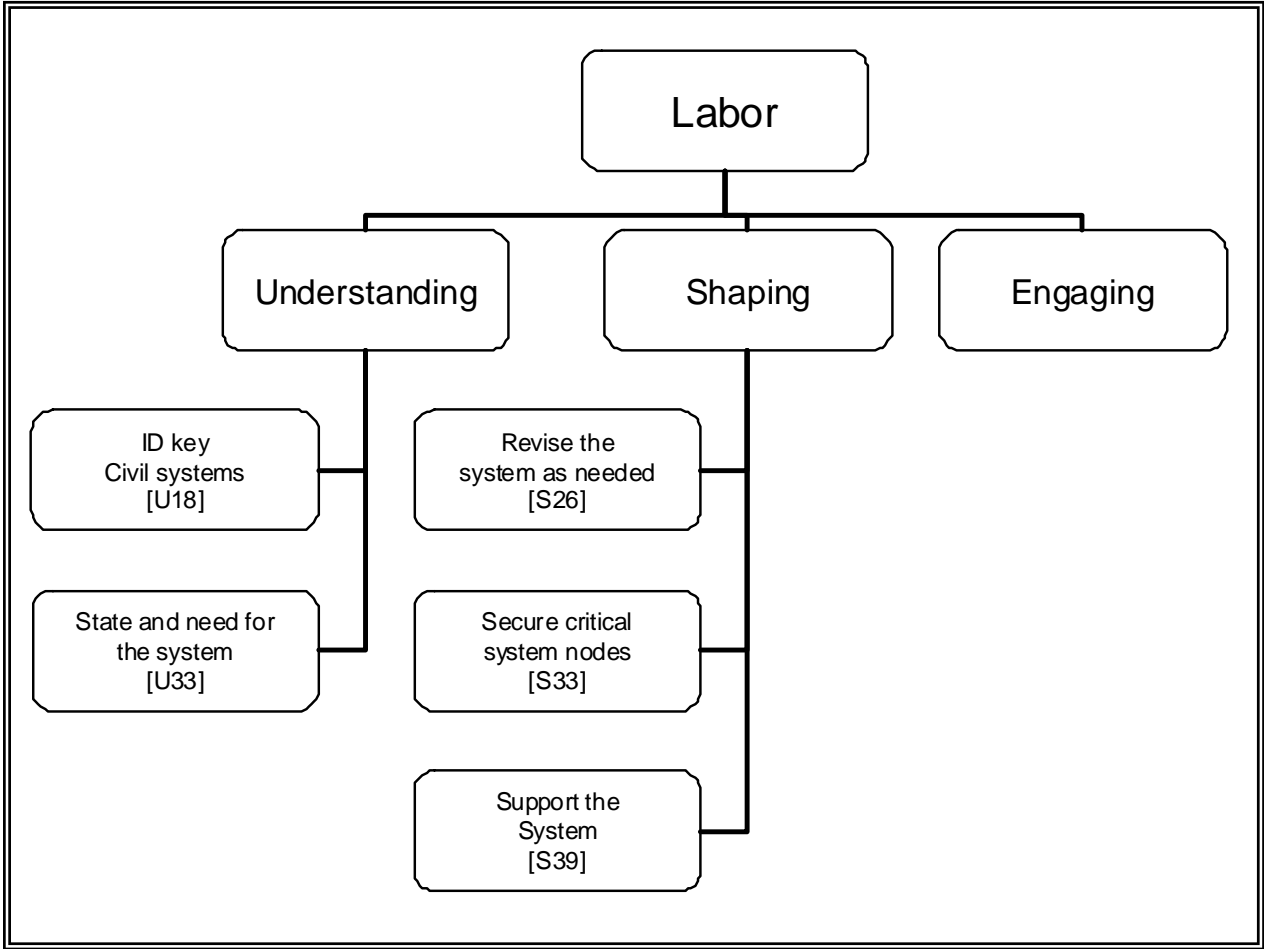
Labor

Understanding

Shaping

Engaging

ID key
Civil systems
[U18]

State and need for the system
[U33]

Revise the system as needed
[S26]

Secure critical system nodes
[S33]

Support the System
[S39]